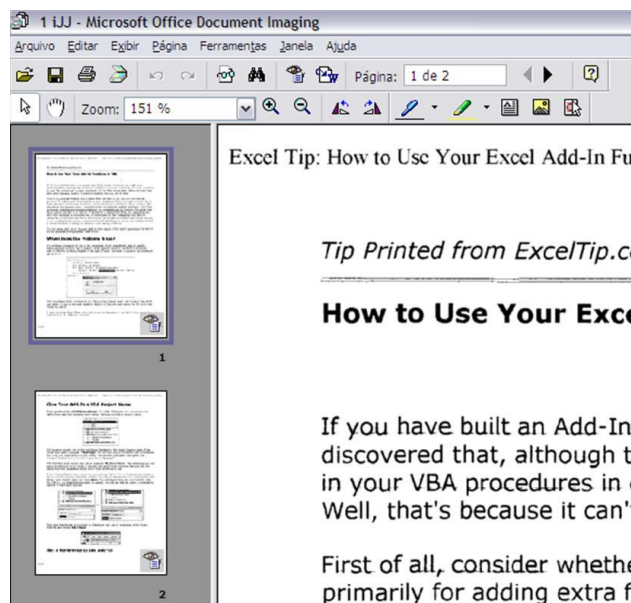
1 iJJ - Microsoft Office Document Imaging

Arquivo Editar Exibir Página Ferramentas Janela Ajuda

Página: 1 de 2

Zoom: 151 %

1

2

Excel Tip: How to Use Your Excel Add-In Fu

Tip Printed from ExcelTip.c

How to Use Your Exc

If you have built an Add-In discovered that, although t in your VBA procedures in Well, that's because it can'

First of all, consider whethe primarily for adding extra f